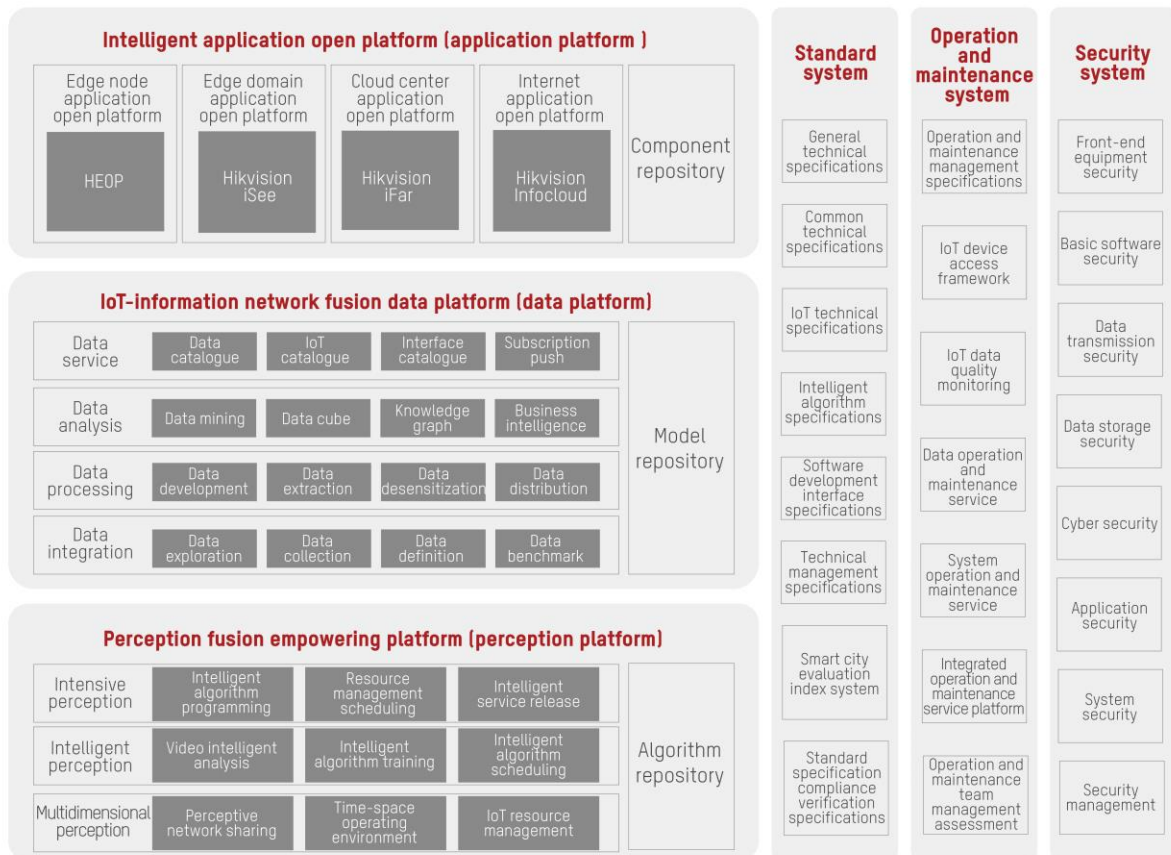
Intelligent application open platform (application platform )

Edge node application open platform
HEOP

Edge domain application open platform
Hikvision iSee

Cloud center application open platform
Hikvision iFar

Internet application open platform
Hikvision Infocloud

Component repository

IoT-information network fusion data platform (data platform)

| Data service | Data catalogue | IoT catalogue | Interface catalogue | Subscription push |
|---|---|---|---|---|
| Data analysis | Data mining | Data cube | Knowledge graph | Business intelligence |
| Data processing | Data development | Data extraction | Data desensitization | Data distribution |
| Data integration | Data exploration | Data collection | Data definition | Data benchmark |

Model repository

Perception fusion empowering platform (perception platform)

| Intensive perception | Intelligent algorithm programming | Resource management scheduling | Intelligent service release |
|---|---|---|---|
| Intelligent perception | Video intelligent analysis | Intelligent algorithm training | Intelligent algorithm scheduling |
| Multidimensional perception | Perceptive network sharing | Time-space operating environment | IoT resource management |

Algorithm repository

Standard system

General technical specifications

Common technical specifications

IoT technical specifications

Intelligent algorithm specifications

Software development interface specifications

Technical management specifications

Smart city evaluation index system

Standard specification compliance verification specifications

Operation and maintenance system

Operation and maintenance management specifications

IoT device access framework

IoT data quality monitoring

Data operation and maintenance service

System operation and maintenance service

Integrated operation and maintenance service platform

Operation and maintenance team management assessment

Security system

Front-end equipment security

Basic software security

Data transmission security

Data storage security

Cyber security

Application security

System security

Security management